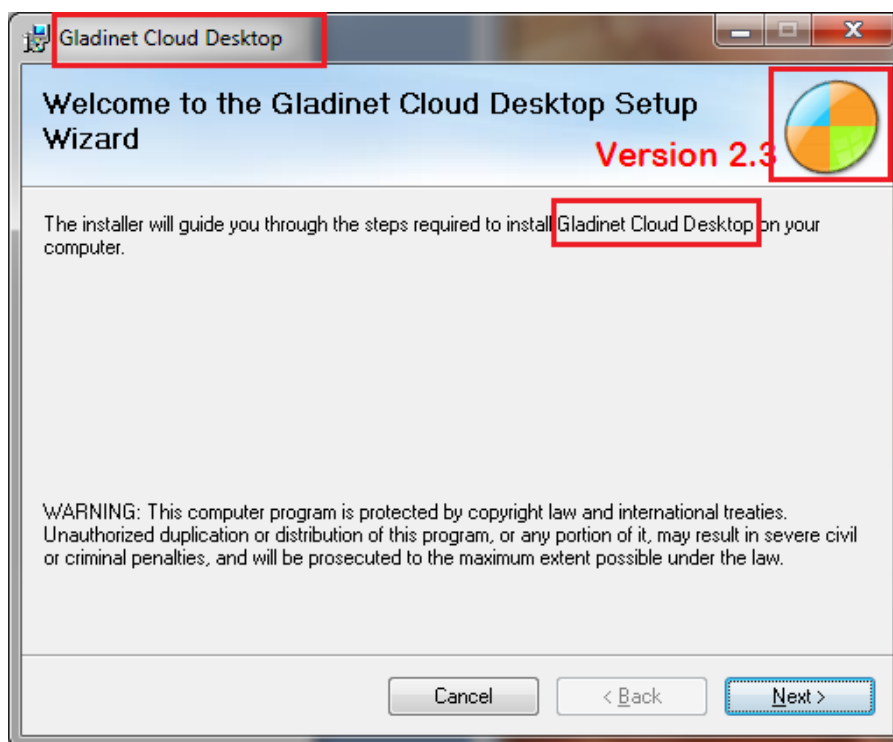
Gladinet Cloud Desktop

Welcome to the Gladinet Cloud Desktop Setup Wizard

Version 2.3

The installer will guide you through the steps required to install Gladinet Cloud Desktop on your computer.

WARNING: This computer program is protected by copyright law and international treaties. Unauthorized duplication or distribution of this program, or any portion of it, may result in severe civil or criminal penalties, and will be prosecuted to the maximum extent possible under the law.

Cancel

< Back

Next >